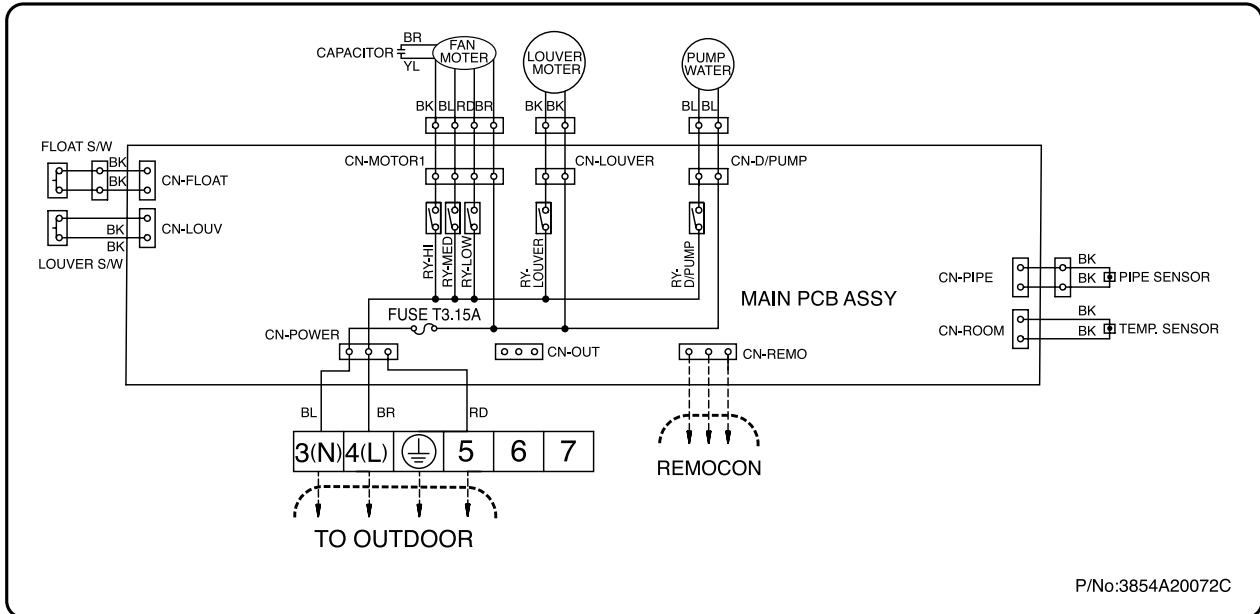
CAPACITOR
BR
YL
FAN MOTER
LOUVER MOTER
PUMP WATER
BK BL RD BR
BK BK
BL BL
FLOAT S/W
BK
BK
CN-FLOAT
CN-MOTOR1
CN-LOUVER
CN-D/PUMP
BK
BK
CN-LOUV
LOUVER S/W
RY-HI
RY-MED
RY-LOW
RY-LOUVER
RY-D/PUMP
MAIN PCB ASSY
CN-PIPE
BK
BK
PIPE SENSOR
CN-ROOM
BK
BK
TEMP. SENSOR
FUSE T3.15A
CN-POWER
CN-OUT
CN-REMO
BL
BR
RD
3(N) 4(L) 5 6 7
REMOCON
TO OUTDOOR
P/No:3854A20072C